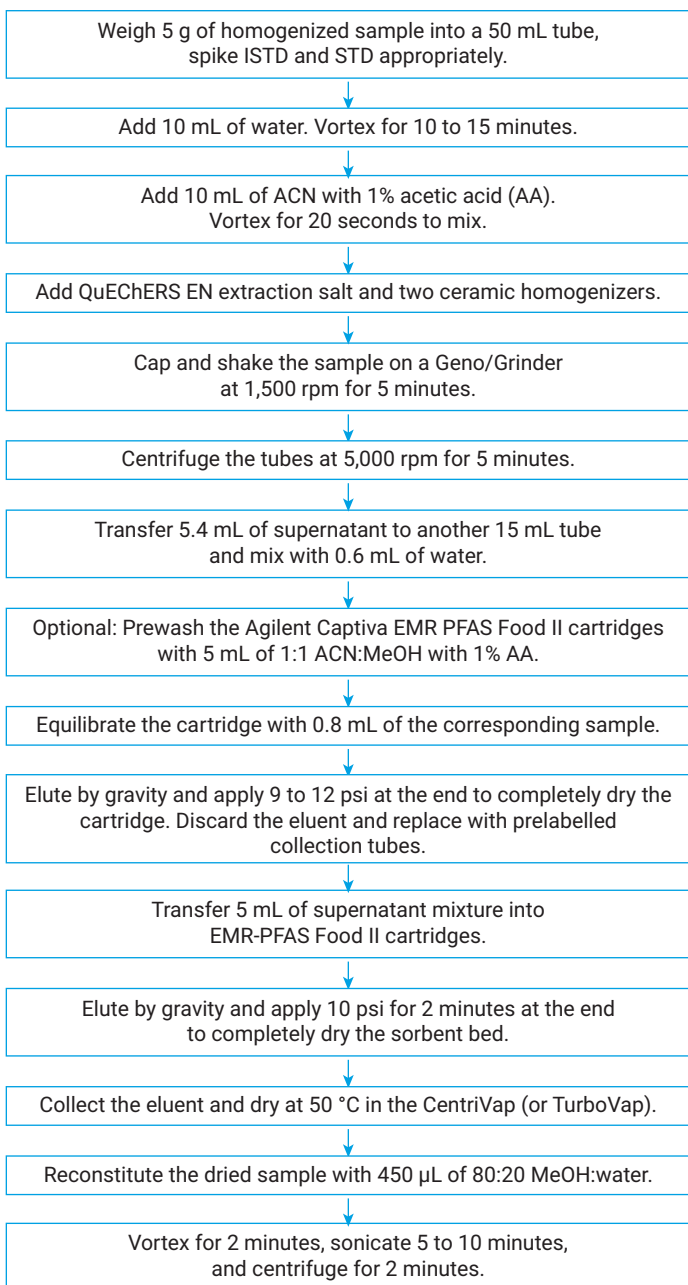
Weigh 5 g of homogenized sample into a 50 mL tube, spike ISTD and STD appropriately.

Add 10 mL of water. Vortex for 10 to 15 minutes.

Add 10 mL of ACN with 1% acetic acid (AA). Vortex for 20 seconds to mix.

Add QuEChERS EN extraction salt and two ceramic homogenizers.

Cap and shake the sample on a Geno/Grinder at 1,500 rpm for 5 minutes.

Centrifuge the tubes at 5,000 rpm for 5 minutes.

Transfer 5.4 mL of supernatant to another 15 mL tube and mix with 0.6 mL of water.

Optional: Prewash the Agilent Captiva EMR PFAS Food II cartridges with 5 mL of 1:1 ACN:MeOH with 1% AA.

Equilibrate the cartridge with 0.8 mL of the corresponding sample.

Elute by gravity and apply 9 to 12 psi at the end to completely dry the cartridge. Discard the eluent and replace with prelabelled collection tubes.

Transfer 5 mL of supernatant mixture into EMR-PFAS Food II cartridges.

Elute by gravity and apply 10 psi for 2 minutes at the end to completely dry the sorbent bed.

Collect the eluent and dry at 50 °C in the CentriVap (or TurboVap).

Reconstitute the dried sample with 450 µL of 80:20 MeOH:water.

Vortex for 2 minutes, sonicate 5 to 10 minutes, and centrifuge for 2 minutes.